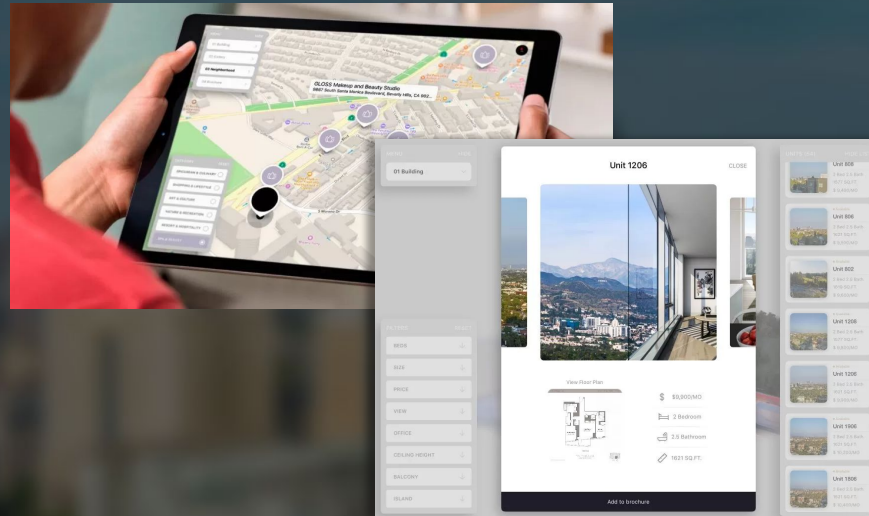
01 Building

03 Neighborhood

GLOSS Makeup and Beauty Studio

9887 South Santa Monica Boulevard, Beverly Hills, CA 902...

01 Building

BEDS

SIZE

PRICE

VIEW

OFFICE

CEILING HEIGHT

BALCONY

ISLAND

Unit 1206

CLOSE

View Floor Plan

$9,900/MO

2 Bedroom

2.5 Bathroom

1621 SQ FT.

Add to brochure

Unit 806

Unit 906

Unit 802

Unit 1206

Unit 1206

Unit 1906

Unit 1906